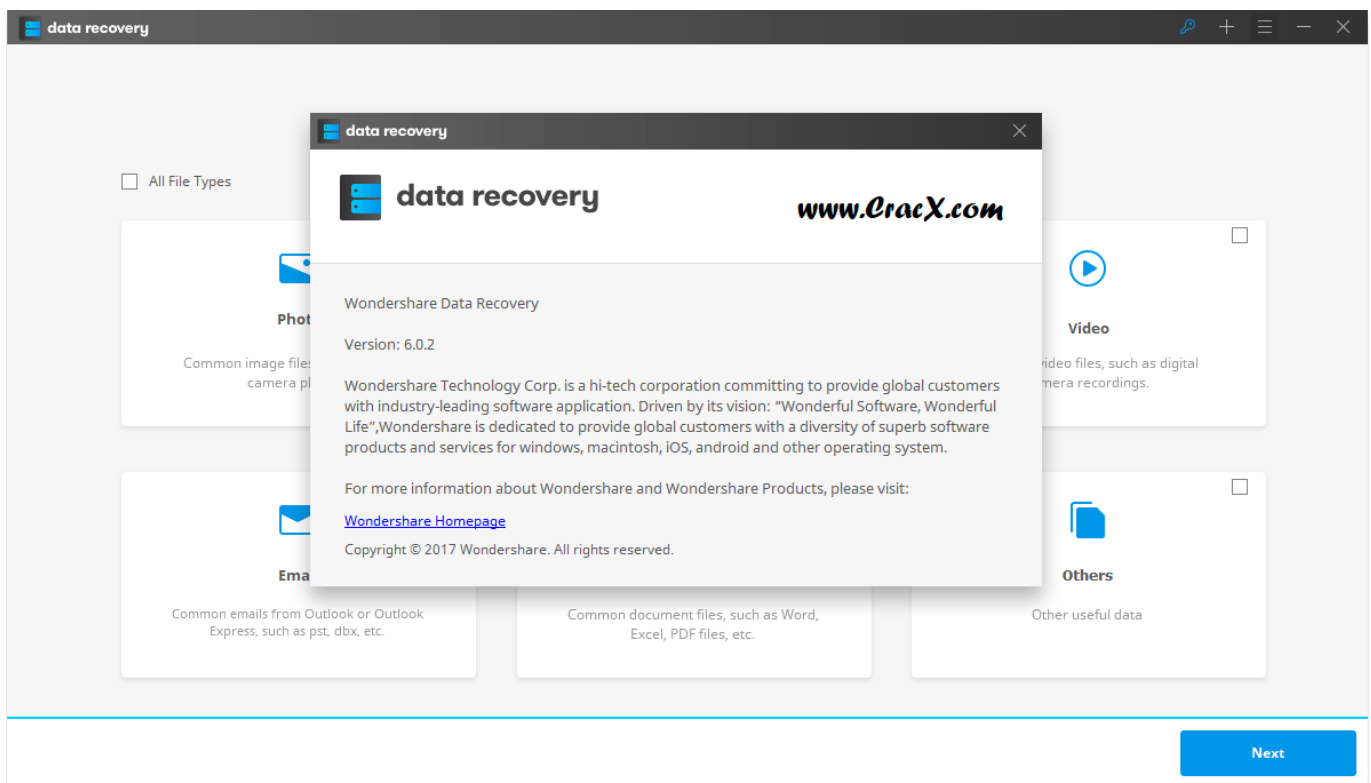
data recovery

All File Types

Phot

Common image files camera ph

Video

video files, such as digital camera recordings.

Ema

Common emails from Outlook or Outlook Express, such as pst, dbx, etc.

Common document files, such as Word, Excel, PDF files, etc.

Others

Other useful data

data recovery

data recovery

www.CracX.com

Wondershare Data Recovery

Version: 6.0.2

Wondershare Technology Corp. is a hi-tech corporation committing to provide global customers with industry-leading software application. Driven by its vision: "Wonderful Software, Wonderful Life",Wondershare is dedicated to provide global customers with a diversity of superb software products and services for windows, macintosh, iOS, android and other operating system.

For more information about Wondershare and Wondershare Products, please visit:

Wondershare Homepage

Copyright © 2017 Wondershare. All rights reserved.

Next